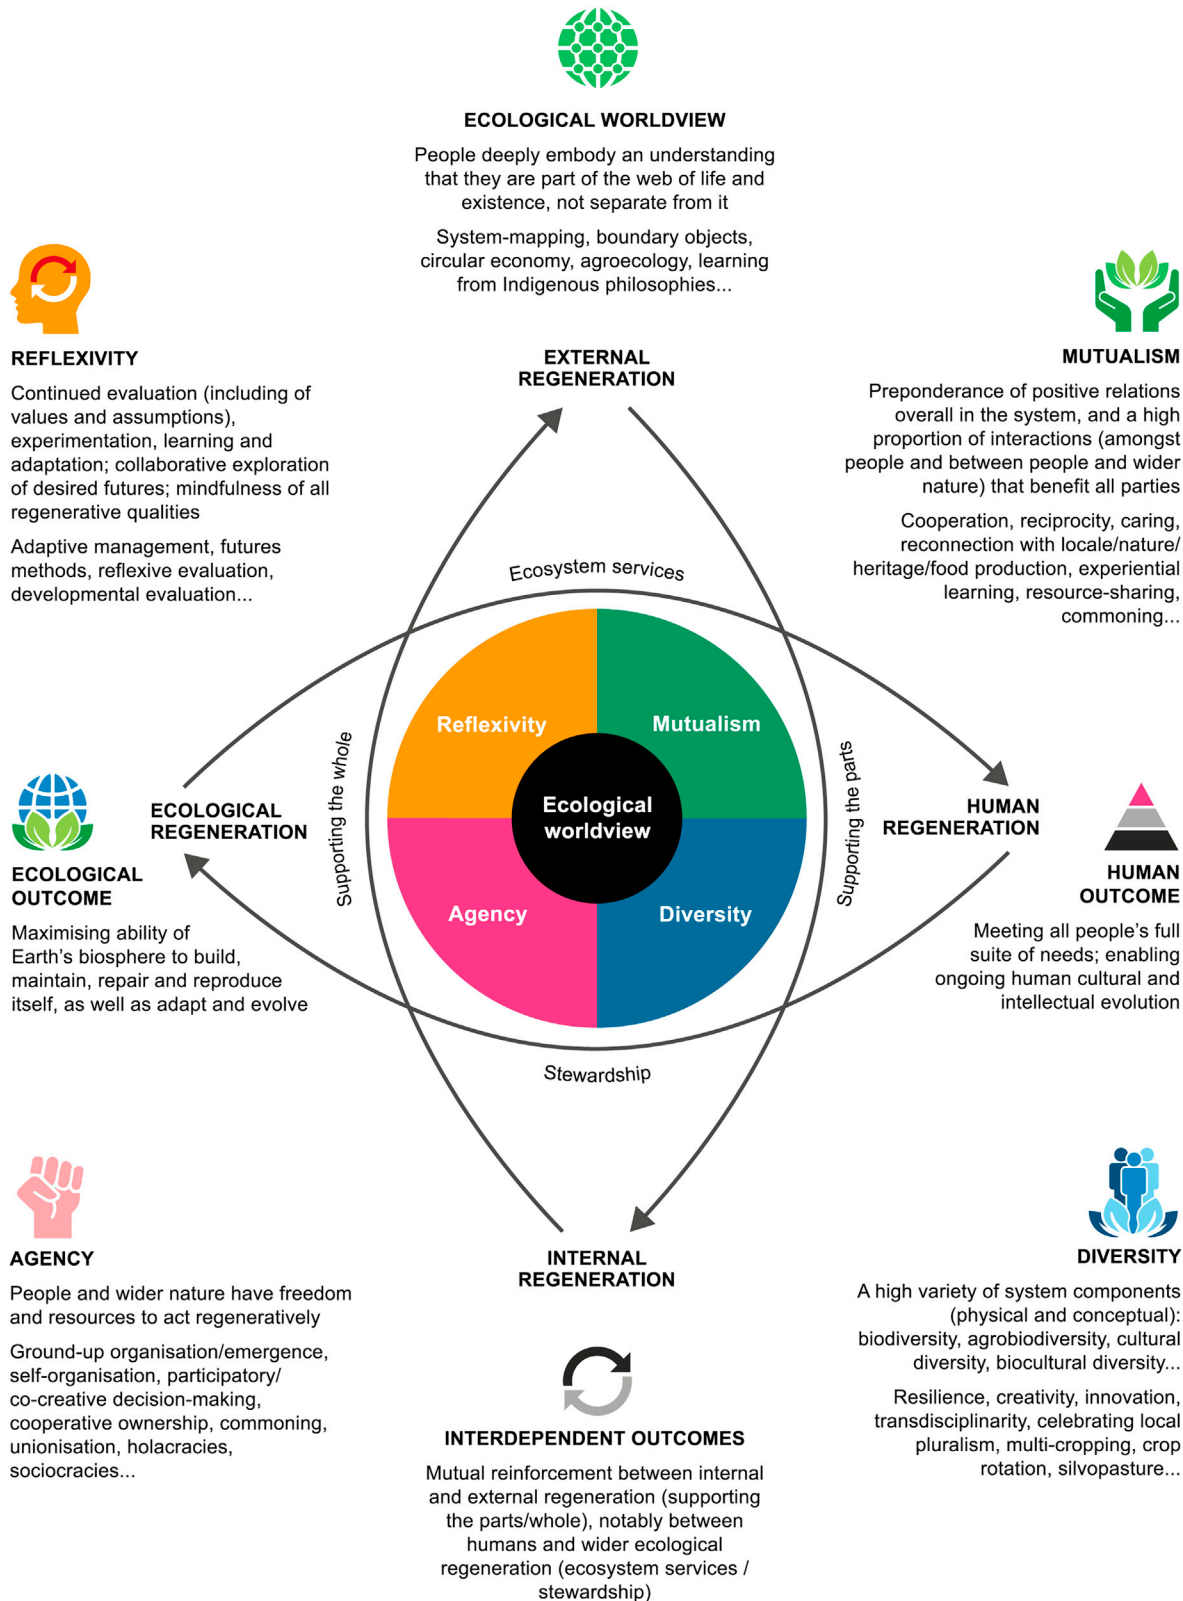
ECOLOGICAL WORLDVIEW

People deeply embody an understanding that they are part of the web of life and existence, not separate from it

System-mapping, boundary objects, circular economy, agroecology, learning from Indigenous philosophies...

REFLEXIVITY

Continued evaluation (including of values and assumptions), experimentation, learning and adaptation; collaborative exploration of desired futures; mindfulness of all regenerative qualities

Adaptive management, futures methods, reflexive evaluation, developmental evaluation...

EXTERNAL REGENERATION

MUTUALISM

Preponderance of positive relations overall in the system, and a high proportion of interactions (amongst people and between people and wider nature) that benefit all parties

Cooperation, reciprocity, caring, reconnection with locale/nature/heritage/food production, experiential learning, resource-sharing, commoning...

Ecosystem services

Reflexivity

Mutualism

Ecological worldview

Agency

Diversity

Supporting the whole

Supporting the parts

ECOLOGICAL REGENERATION

ECOLOGICAL OUTCOME

Maximising ability of Earth's biosphere to build, maintain, repair and reproduce itself, as well as adapt and evolve

HUMAN REGENERATION

HUMAN OUTCOME

Meeting all people's full suite of needs; enabling ongoing human cultural and intellectual evolution

Stewardship

AGENCY

People and wider nature have freedom and resources to act regeneratively

Ground-up organisation/emergence, self-organisation, participatory/co-creative decision-making, cooperative ownership, commoning, unionisation, holacracies, sociocracies...

INTERNAL REGENERATION

INTERDEPENDENT OUTCOMES

Mutual reinforcement between internal and external regeneration (supporting the parts/whole), notably between humans and wider ecological regeneration (ecosystem services / stewardship)

DIVERSITY

A high variety of system components (physical and conceptual): biodiversity, agrobiodiversity, cultural diversity, biocultural diversity...

Resilience, creativity, innovation, transdisciplinarity, celebrating local pluralism, multi-cropping, crop rotation, silvopasture...